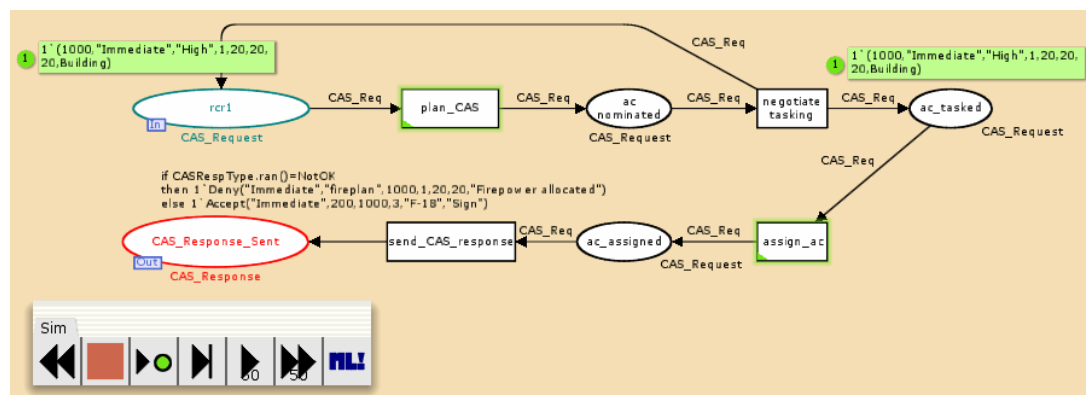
1`(1000,"Immediate","High",1,20,20,20,Building)

1

rcr1

In

CAS_Request

CAS_Req

plan_CAS

CAS_Req

ac nominated

CAS_Request

CAS_Req

CAS_Req

negotiate tasking

CAS_Req

1`(1000,"Immediate","High",1,20,20,20,Building)

1

ac_tasked

CAS_Request

CAS_Req

if CASRespType.ran()=NotOK
then 1`Deny("Immediate","fireplan",1000,1,20,20,"Firepower allocated")
else 1`Accept("Immediate",200,1000,3,"F-18","Sign")

CAS_Response_Sent

Out

CAS_Response

send_CAS_response

CAS_Req

ac_assigned

CAS_Req

CAS_Request

assign_ac

Sim

50

50

ML!